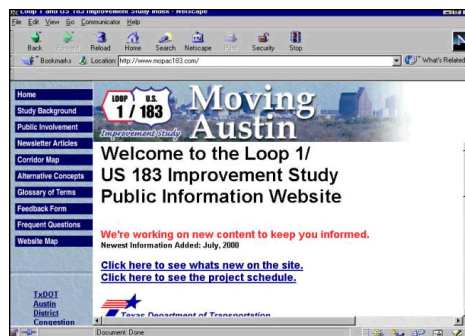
Loop 1 and US 183 Improvement Study Index - Netscape
File Edit View Go Communicator Help
Back Forward Reload Home Search Netscape Print Security Stop
Bookmarks Location: http://www.mopac183.com/
What's Related

Home
Study Background
Public Involvement
Newsletter Articles
Corridor Map
Alternative Concepts
Glossary of Terms
Feedback Form
Frequent Questions
Website Map

LOOP 1 U.S. 183
Improvement study
Moving Austin

Welcome to the Loop 1/ US 183 Improvement Study Public Information Website

We're working on new content to keep you informed.
Newest Information Added: July, 2000

Click here to see whats new on the site.
Click here to see the project schedule.

TxDOT Austin District Congestion

Texas Department of Transportation

Document: Done